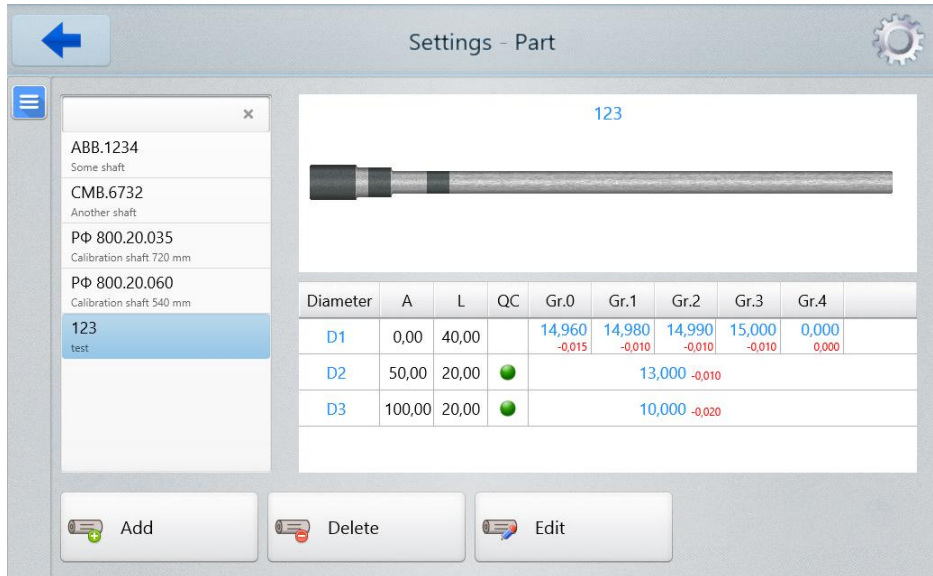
Settings - Part

×

ABB.1234
Some shaft

CMB.6732
Another shaft

РФ 800.20.035
Calibration shaft 720 mm

РФ 800.20.060
Calibration shaft 540 mm

123
test

123

| Diameter | A | L | QC | Gr.0 | Gr.1 | Gr.2 | Gr.3 | Gr.4 |
|---|---|---|---|---|---|---|---|---|
| D1 | 0,00 | 40,00 | | 14,960 -0,015 | 14,980 -0,010 | 14,990 -0,010 | 15,000 -0,010 | 0,000 0,000 |
| D2 | 50,00 | 20,00 | | 13,000 -0,010 | | | | |
| D3 | 100,00 | 20,00 | | 10,000 -0,020 | | | | |

Add

Delete

Edit